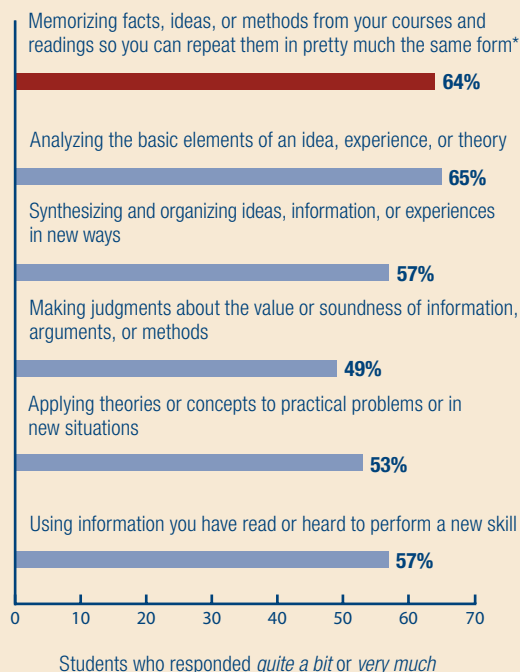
Memorizing facts, ideas, or methods from your courses and readings so you can repeat them in pretty much the same form*

64%

Analyzing the basic elements of an idea, experience, or theory

65%

Synthesizing and organizing ideas, information, or experiences in new ways

57%

Making judgments about the value or soundness of information, arguments, or methods

49%

Applying theories or concepts to practical problems or in new situations

53%

Using information you have read or heard to perform a new skill

57%

0 10 20 30 40 50 60 70

Students who responded *quite a bit* or *very much*